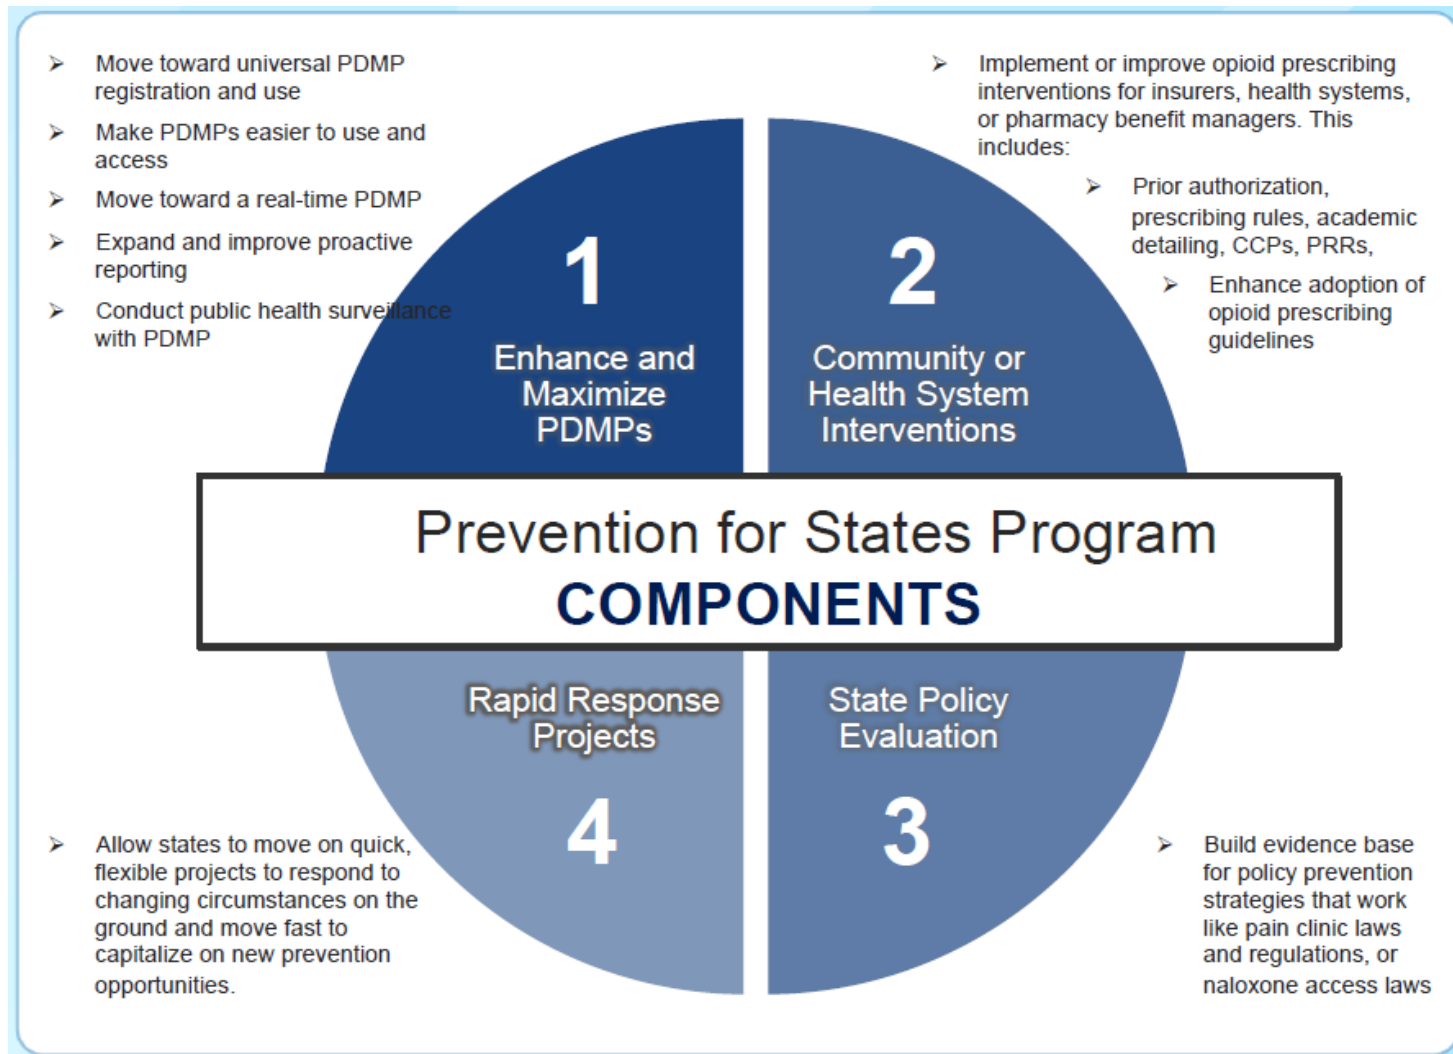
➢ Move toward universal PDMP registration and use

➢ Make PDMPs easier to use and access

➢ Move toward a real-time PDMP

➢ Expand and improve proactive reporting

➢ Conduct public health surveillance with PDMP

➢ Implement or improve opioid prescribing interventions for insurers, health systems, or pharmacy benefit managers. This includes:

➢ Prior authorization, prescribing rules, academic detailing, CCPs, PRRs,

➢ Enhance adoption of opioid prescribing guidelines

1
Enhance and Maximize PDMPs

2
Community or Health System Interventions

Prevention for States Program
COMPONENTS

Rapid Response Projects
4

State Policy Evaluation
3

➢ Allow states to move on quick, flexible projects to respond to changing circumstances on the ground and move fast to capitalize on new prevention opportunities.

➢ Build evidence base for policy prevention strategies that work like pain clinic laws and regulations, or naloxone access laws